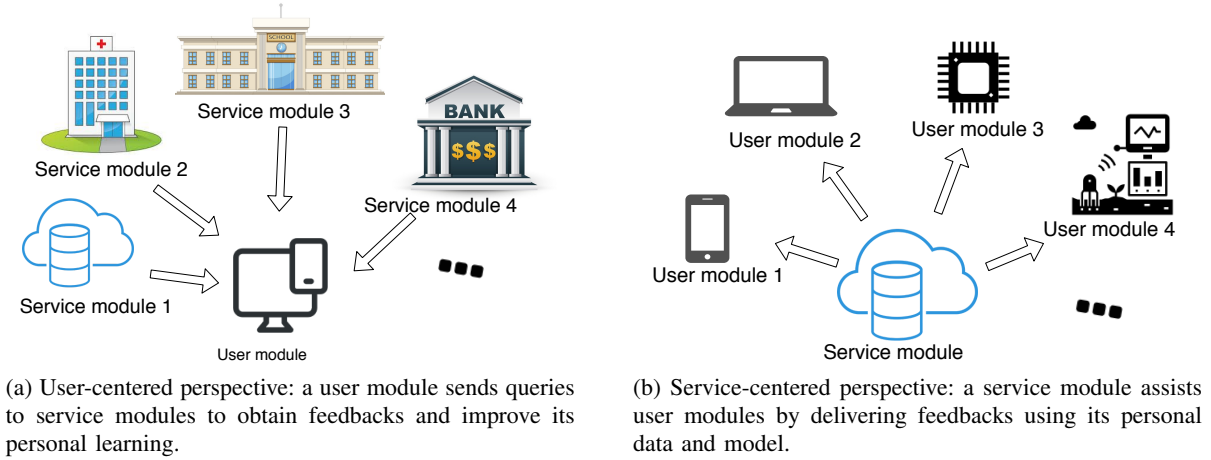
SCHOOL

Service module 3

BANK

$$$

Service module 2

Service module 4

Service module 1

User module

(a) User-centered perspective: a user module sends queries to service modules to obtain feedbacks and improve its personal learning.

User module 2

User module 3

User module 4

User module 1

Service module

(b) Service-centered perspective: a service module assists user modules by delivering feedbacks using its personal data and model.